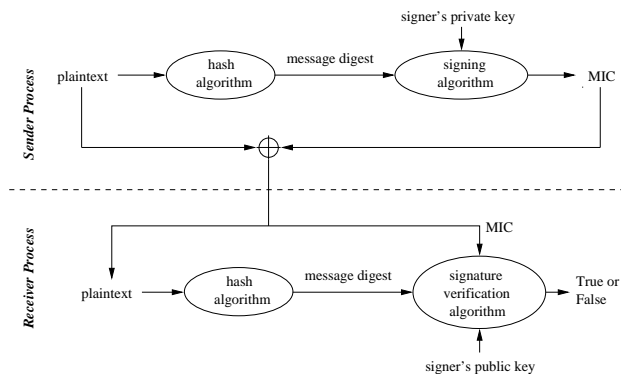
Sender Process

signer's private key

plaintext

hash algorithm

message digest

signing algorithm

MIC

Receiver Process

MIC

plaintext

hash algorithm

message digest

signature verification algorithm

True or False

signer's public key